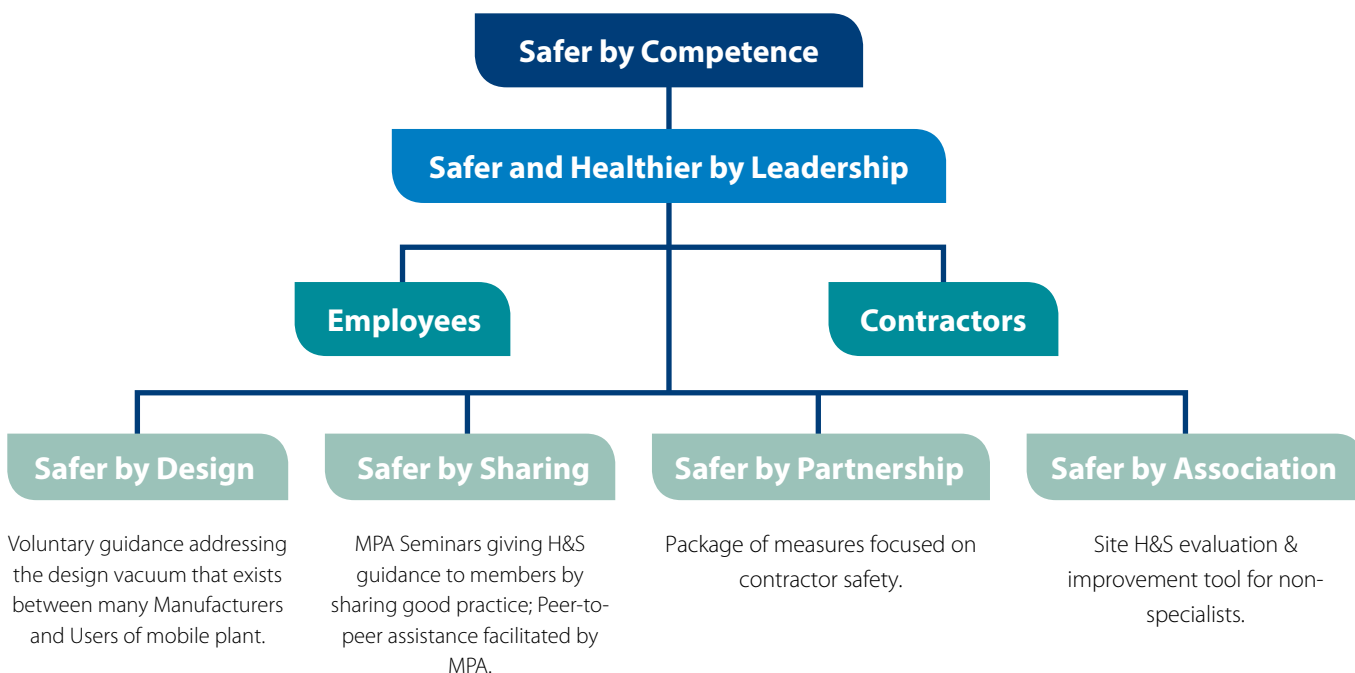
Safer by Competence

Safer and Healthier by Leadership

Employees

Contractors

Safer by Design

Voluntary guidance addressing the design vacuum that exists between many Manufacturers and Users of mobile plant.

Safer by Sharing

MPA Seminars giving H&S guidance to members by sharing good practice; Peer-to-peer assistance facilitated by MPA.

Safer by Partnership

Package of measures focused on contractor safety.

Safer by Association

Site H&S evaluation & improvement tool for non-specialists.